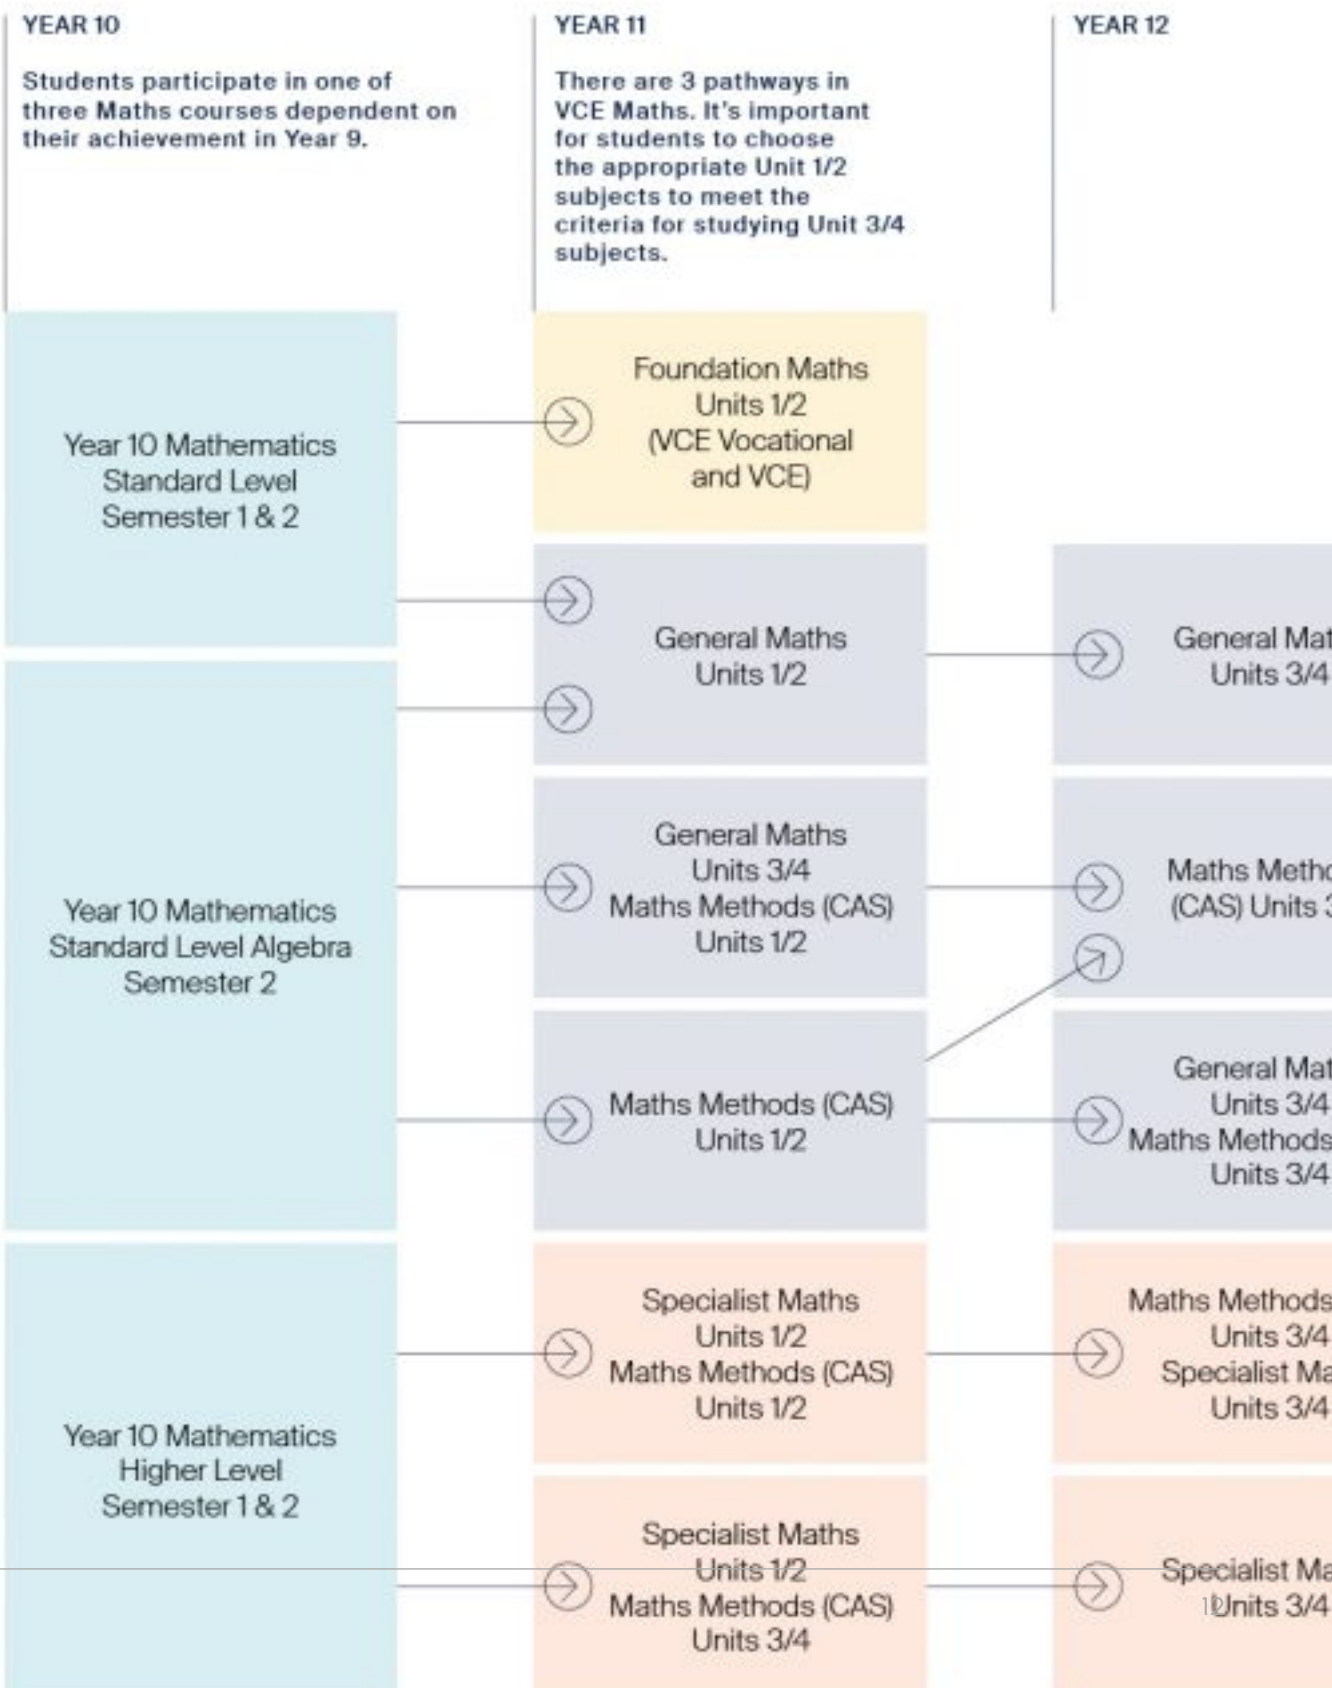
YEAR 10

Students participate in one of three Maths courses dependent on their achievement in Year 9.

YEAR 11

There are 3 pathways in VCE Maths. It's important for students to choose the appropriate Unit 1/2 subjects to meet the criteria for studying Unit 3/4 subjects.

YEAR 12

Year 10 Mathematics Standard Level Semester 1 & 2

Foundation Maths Units 1/2 (VCE Vocational and VCE)

General Maths Units 1/2

General Mat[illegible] Units 3/4

Year 10 Mathematics Standard Level Algebra Semester 2

General Maths Units 3/4 Maths Methods (CAS) Units 1/2

Maths Metho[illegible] (CAS) Units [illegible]

Maths Methods (CAS) Units 1/2

General Mat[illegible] Units 3/4 Maths Methods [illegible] Units 3/4

Year 10 Mathematics Higher Level Semester 1 & 2

Specialist Maths Units 1/2 Maths Methods (CAS) Units 1/2

Maths Methods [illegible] Units 3/4 Specialist Ma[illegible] Units 3/4

Specialist Maths Units 1/2 Maths Methods (CAS) Units 3/4

Specialist Ma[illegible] Units 3/4